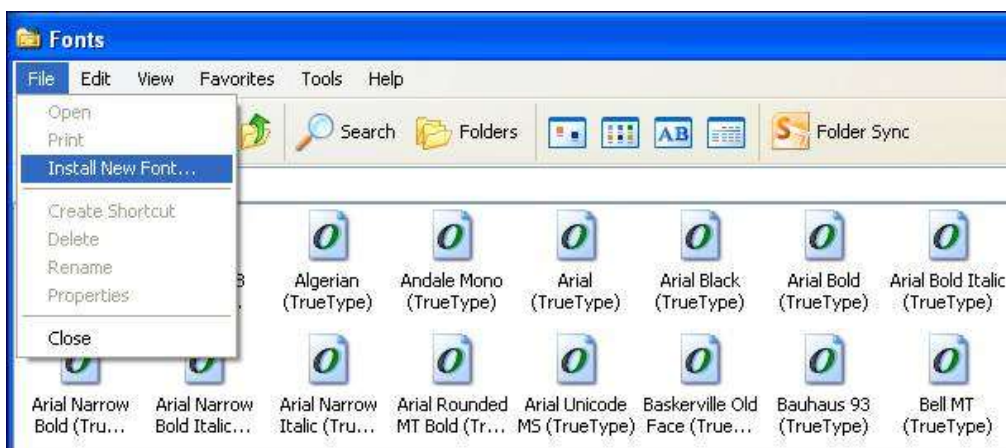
Fonts

File Edit View Favorites Tools Help

Open
Print
Install New Font...
Create Shortcut
Delete
Rename
Properties
Close

Search Folders

AB

Folder Sync

B

Algerian (TrueType)

Andale Mono (TrueType)

Arial (TrueType)

Arial Black (TrueType)

Arial Bold (TrueType)

Arial Bold Italic (TrueType)

Arial Narrow Bold (Tru...

Arial Narrow Bold Italic...

Arial Narrow Italic (Tru...

Arial Rounded MT Bold (Tr...

Arial Unicode MS (TrueType)

Baskerville Old Face (True...

Bauhaus 93 (TrueType)

Bell MT (TrueType)